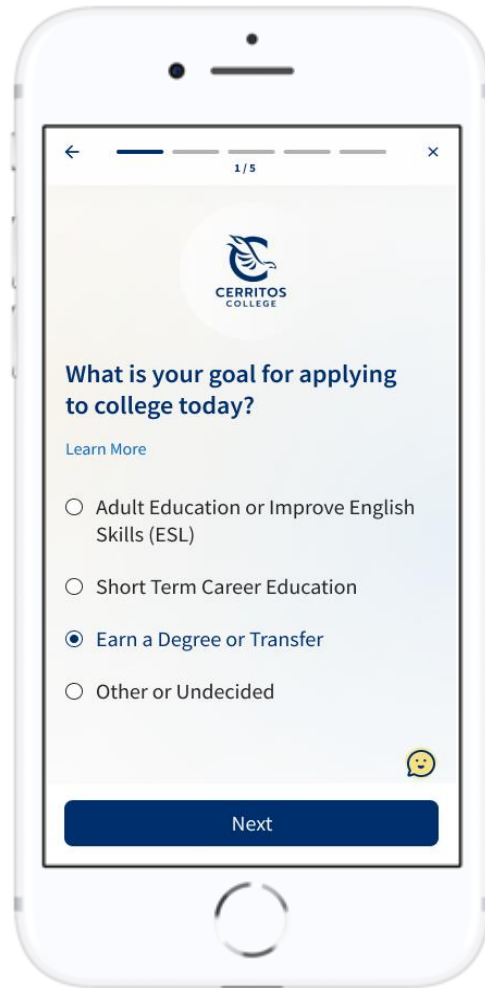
←
1/5
×

CERRITOS
COLLEGE

What is your goal for applying to college today?

Learn More

Adult Education or Improve English Skills (ESL)

Short Term Career Education

Earn a Degree or Transfer

Other or Undecided

Next